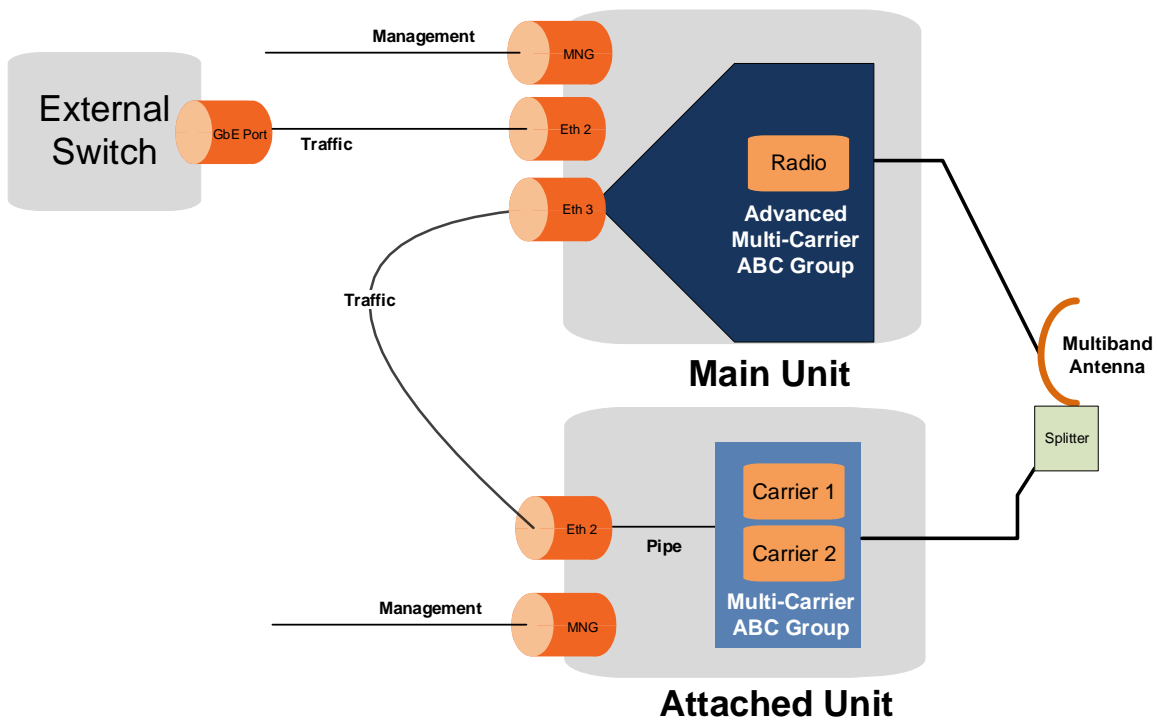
Management

MNG

External Switch

GbE Port

Traffic

Eth 2

Eth 3

Radio

Advanced Multi-Carrier ABC Group

Traffic

Multiband Antenna

Main Unit

Splitter

Carrier 1

Eth 2

Pipe

Carrier 2

Management

Multi-Carrier ABC Group

MNG

Attached Unit